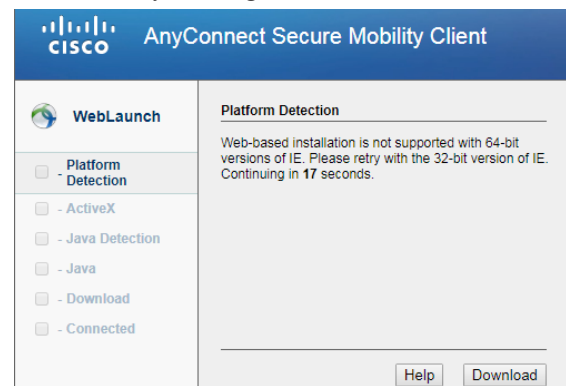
cisco AnyConnect Secure Mobility Client

WebLaunch

- Platform Detection
- ActiveX
- Java Detection
- Java
- Download
- Connected

Platform Detection

Web-based installation is not supported with 64-bit versions of IE. Please retry with the 32-bit version of IE. Continuing in 17 seconds.

Help Download